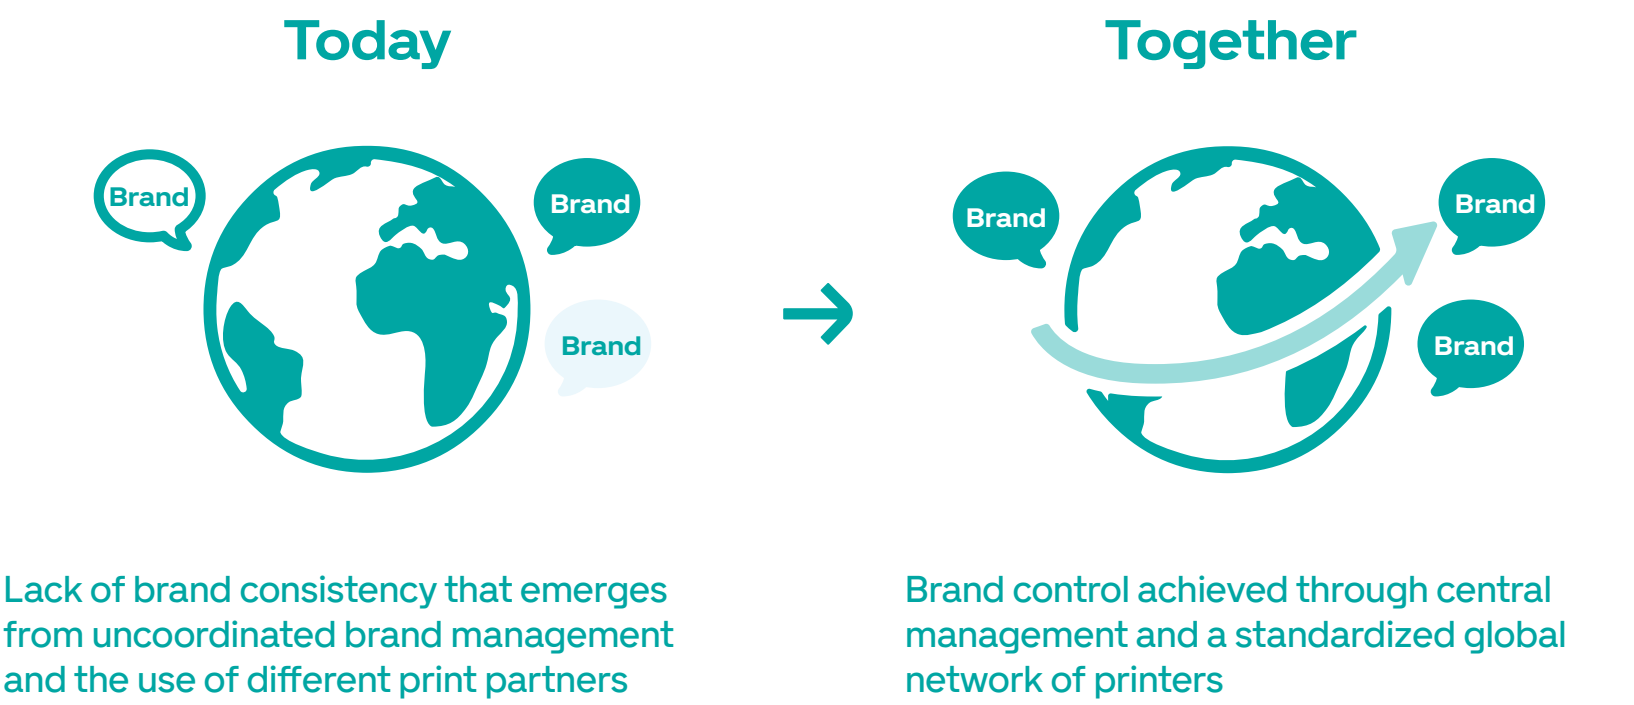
Today

Brand

Brand

Brand

Lack of brand consistency that emerges from uncoordinated brand management and the use of different print partners

Together

Brand

Brand

Brand

Brand control achieved through central management and a standardized global network of printers